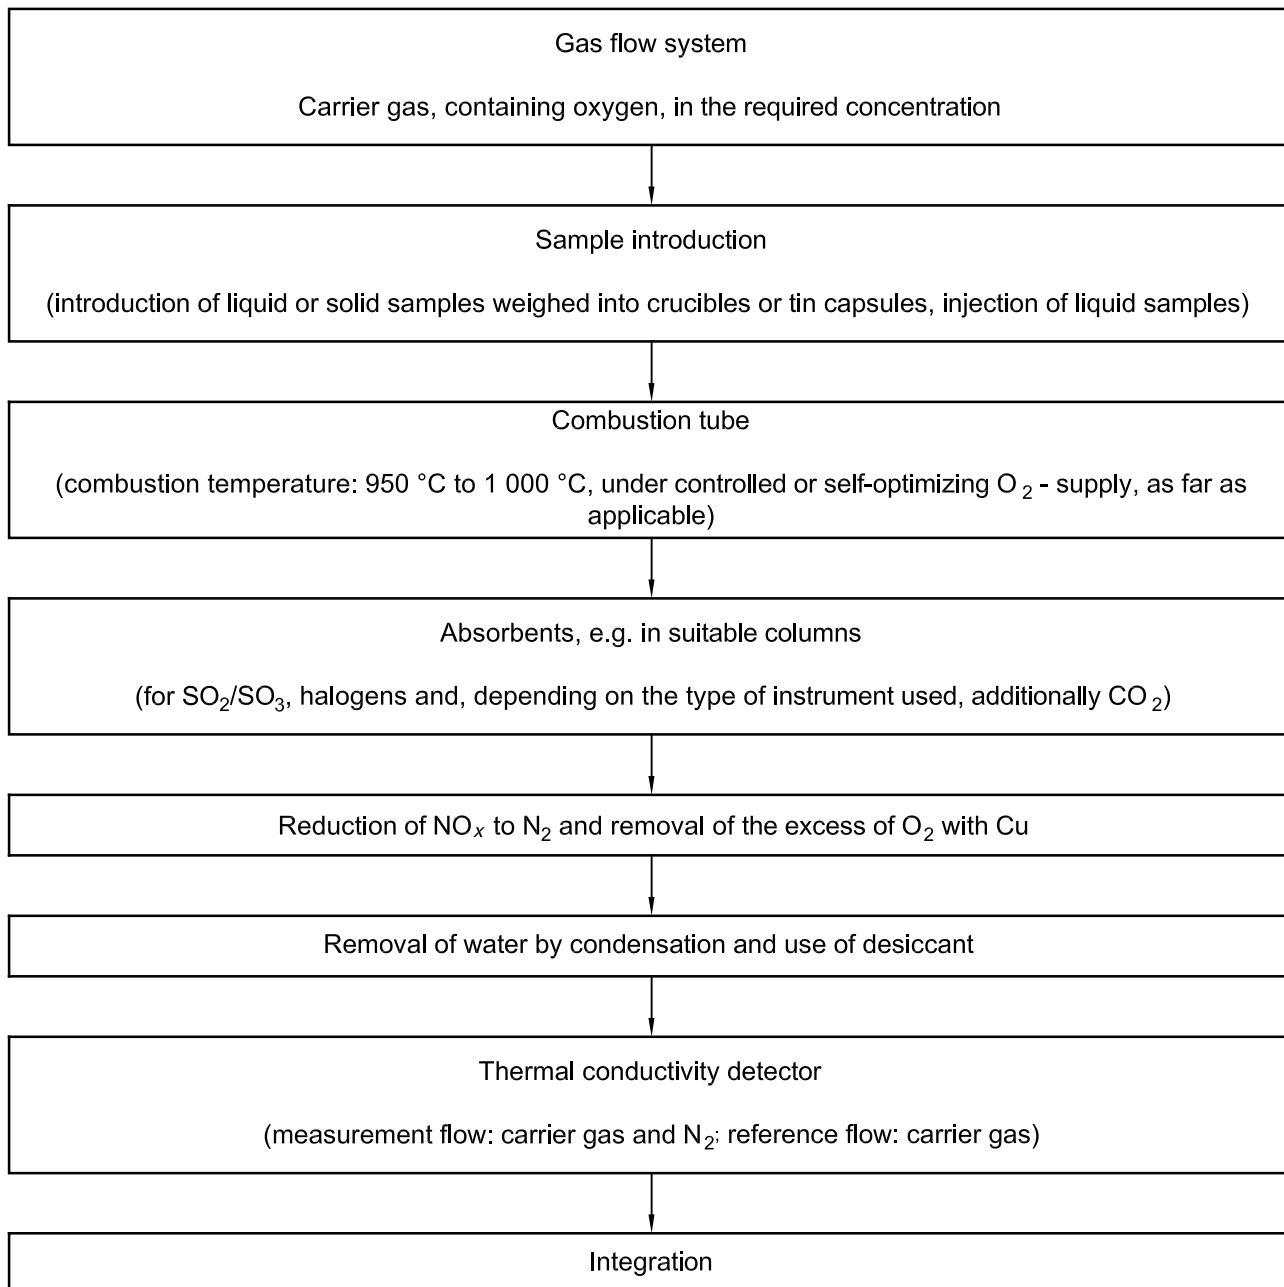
Gas flow system

Carrier gas, containing oxygen, in the required concentration

Sample introduction

(introduction of liquid or solid samples weighed into crucibles or tin capsules, injection of liquid samples)

Combustion tube

(combustion temperature: 950 °C to 1 000 °C, under controlled or self-optimizing $O_2$ - supply, as far as applicable)

Absorbents, e.g. in suitable columns

(for $SO_2$/$SO_3$, halogens and, depending on the type of instrument used, additionally $CO_2$)

Reduction of $NO_x$ to $N_2$ and removal of the excess of $O_2$ with Cu

Removal of water by condensation and use of desiccant

Thermal conductivity detector

(measurement flow: carrier gas and $N_2$; reference flow: carrier gas)

Integration